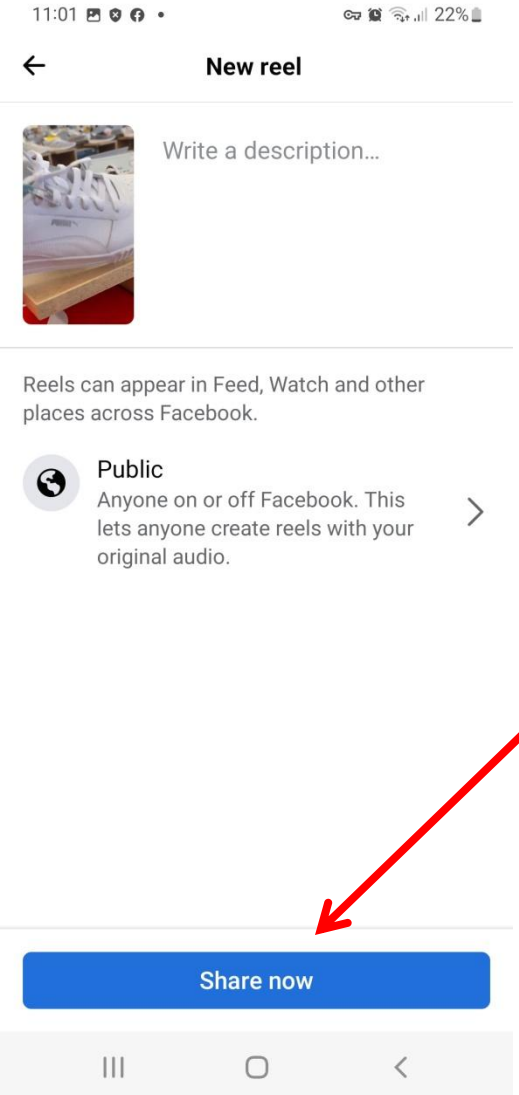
11:01 • 22%

New reel

Write a description...

Reels can appear in Feed, Watch and other places across Facebook.

Public
Anyone on or off Facebook. This lets anyone create reels with your original audio.

Share now